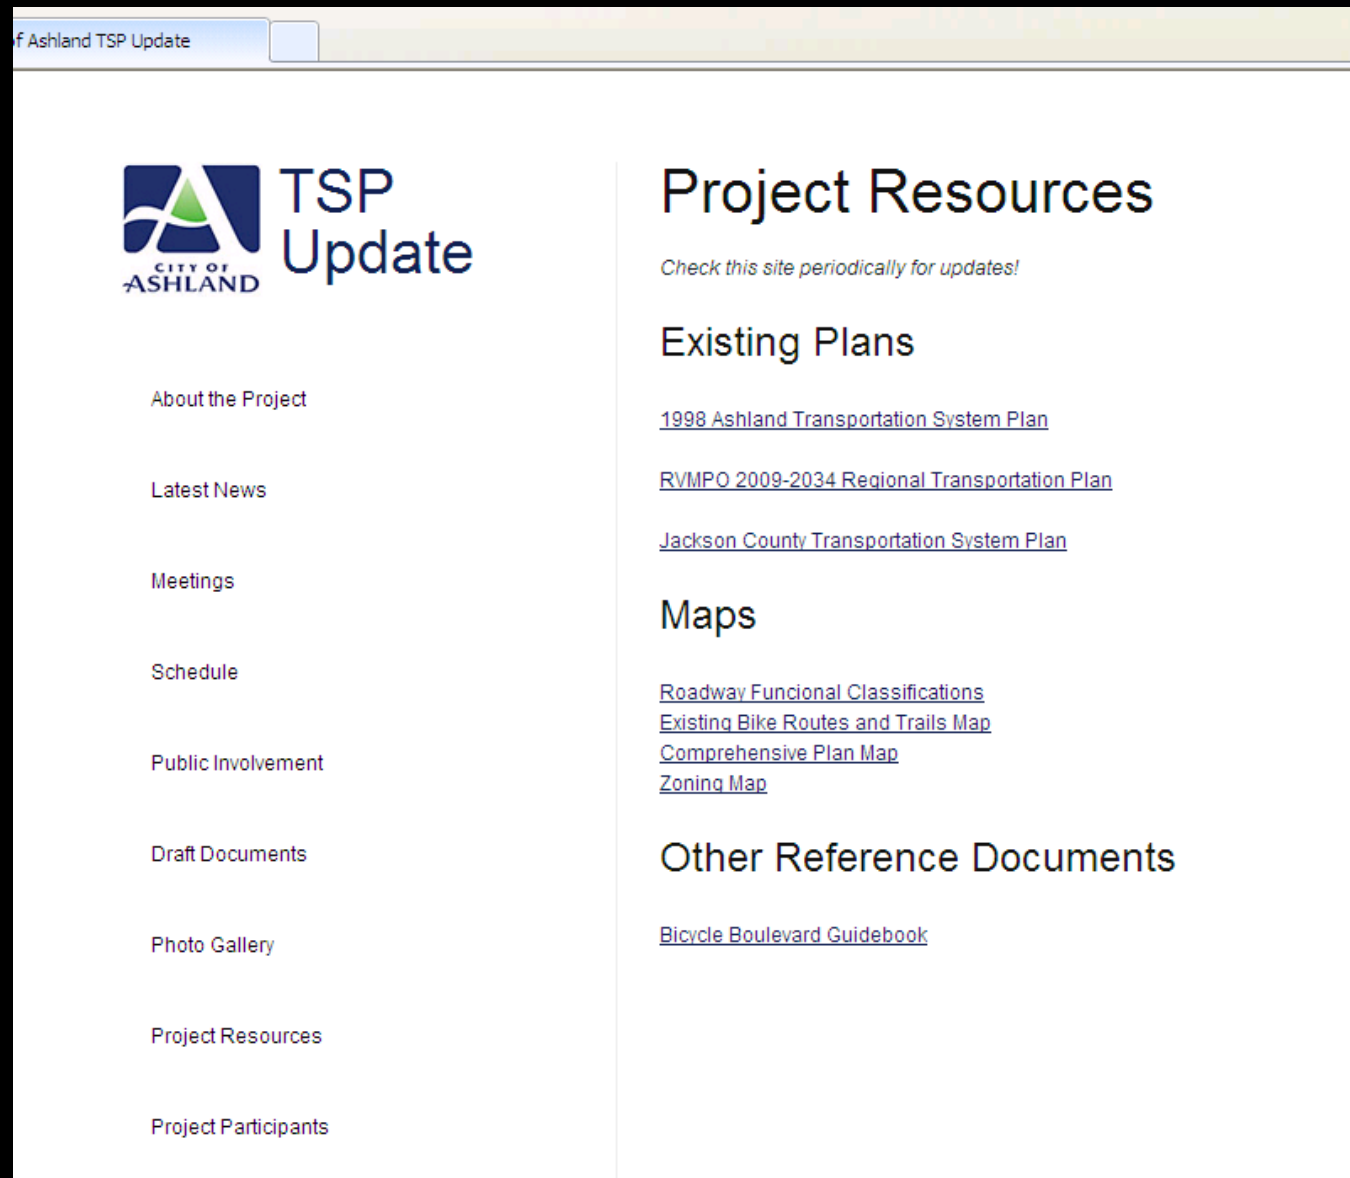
f Ashland TSP Update

CITY OF ASHLAND

TSP Update

About the Project

Latest News

Meetings

Schedule

Public Involvement

Draft Documents

Photo Gallery

Project Resources

Project Participants

Project Resources

Check this site periodically for updates!

Existing Plans

1998 Ashland Transportation System Plan

RVMPO 2009-2034 Regional Transportation Plan

Jackson County Transportation System Plan

Maps

Roadway Funcional Classifications
Existing Bike Routes and Trails Map
Comprehensive Plan Map
Zoning Map

Other Reference Documents

Bicycle Boulevard Guidebook